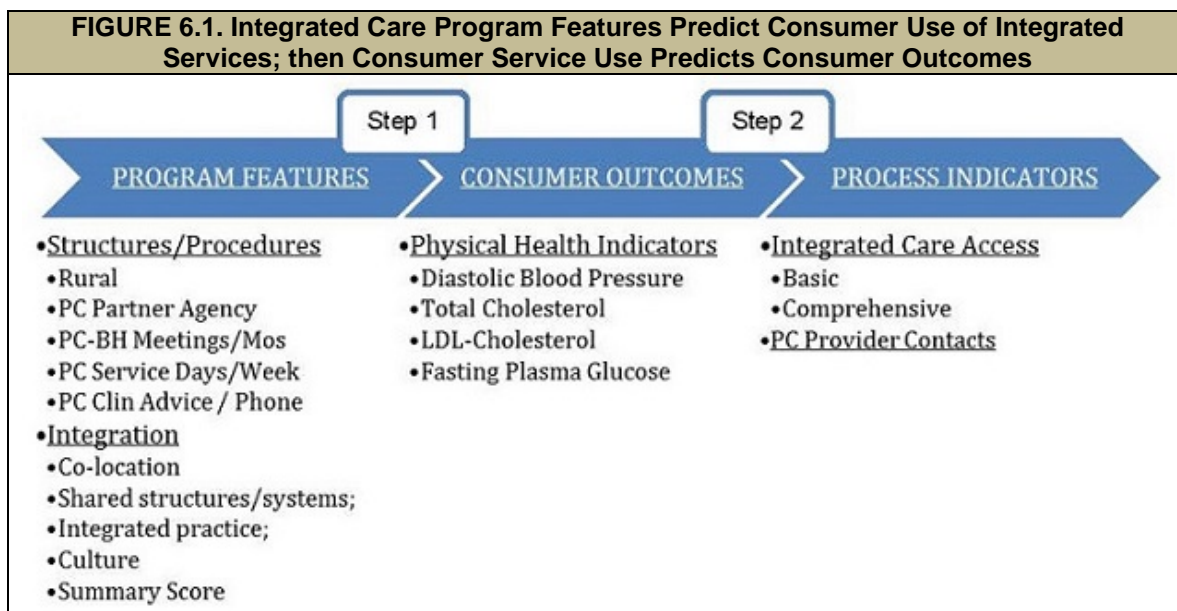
FIGURE 6.1. Integrated Care Program Features Predict Consumer Use of Integrated Services; then Consumer Service Use Predicts Consumer Outcomes

Step 1

Step 2

PROGRAM FEATURES

CONSUMER OUTCOMES

PROCESS INDICATORS

•Structures/Procedures
•Rural
•PC Partner Agency
•PC-BH Meetings/Mos
•PC Service Days/Week
•PC Clin Advice / Phone
•Integration
•Co-location
•Shared structures/systems;
•Integrated practice;
•Culture
•Summary Score

•Physical Health Indicators
•Diastolic Blood Pressure
•Total Cholesterol
•LDL-Cholesterol
•Fasting Plasma Glucose

•Integrated Care Access
•Basic
•Comprehensive
•PC Provider Contacts